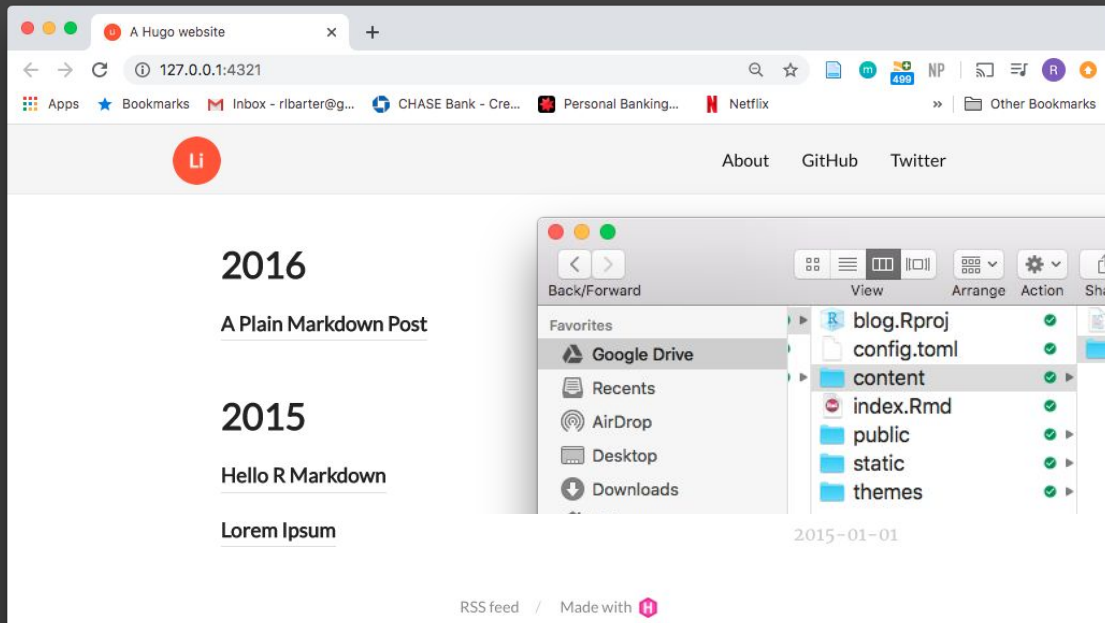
A Hugo website
127.0.0.1:4321
499 NP R
Apps Bookmarks Inbox - rlbarter@g... CHASE Bank - Cre... Personal Banking... Netflix Other Bookmarks

Li
About GitHub Twitter

2016
A Plain Markdown Post

2015
Hello R Markdown
Lorem Ipsum

Back/Forward View Arrange Action Sha

Favorites
Google Drive
Recents
AirDrop
Desktop
Downloads

blog.Rproj
config.toml
content
index.Rmd
public
static
themes

2015-01-01

RSS feed / Made with